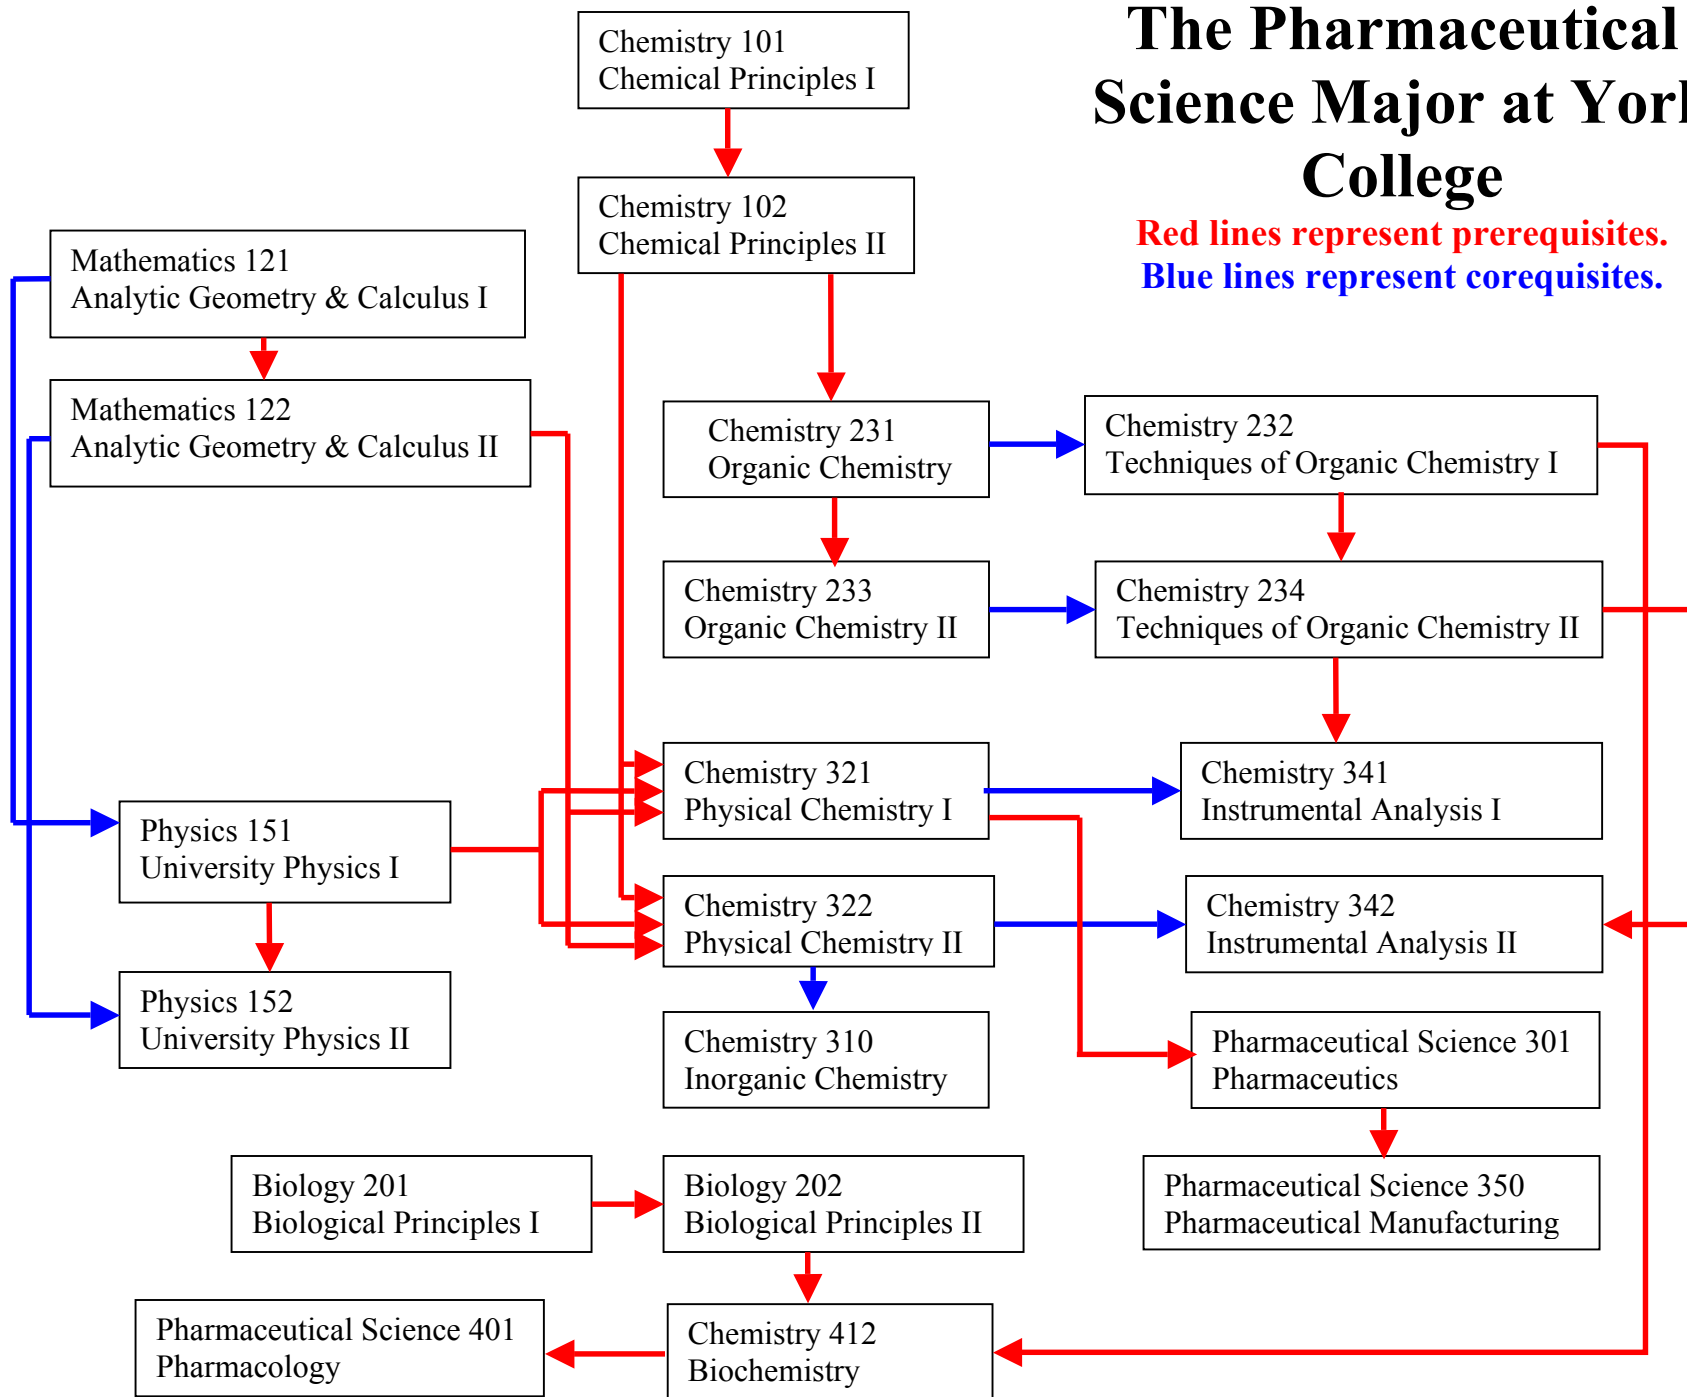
The Pharmaceutical Science Major at Yor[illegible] College

Red lines represent prerequisites.
Blue lines represent corequisites.

Chemistry 101
Chemical Principles I

Chemistry 102
Chemical Principles II

Mathematics 121
Analytic Geometry & Calculus I

Mathematics 122
Analytic Geometry & Calculus II

Chemistry 231
Organic Chemistry

Chemistry 232
Techniques of Organic Chemistry I

Chemistry 233
Organic Chemistry II

Chemistry 234
Techniques of Organic Chemistry II

Chemistry 321
Physical Chemistry I

Chemistry 341
Instrumental Analysis I

Physics 151
University Physics I

Chemistry 322
Physical Chemistry II

Chemistry 342
Instrumental Analysis II

Physics 152
University Physics II

Chemistry 310
Inorganic Chemistry

Pharmaceutical Science 301
Pharmaceutics

Biology 201
Biological Principles I

Biology 202
Biological Principles II

Pharmaceutical Science 350
Pharmaceutical Manufacturing

Pharmaceutical Science 401
Pharmacology

Chemistry 412
Biochemistry